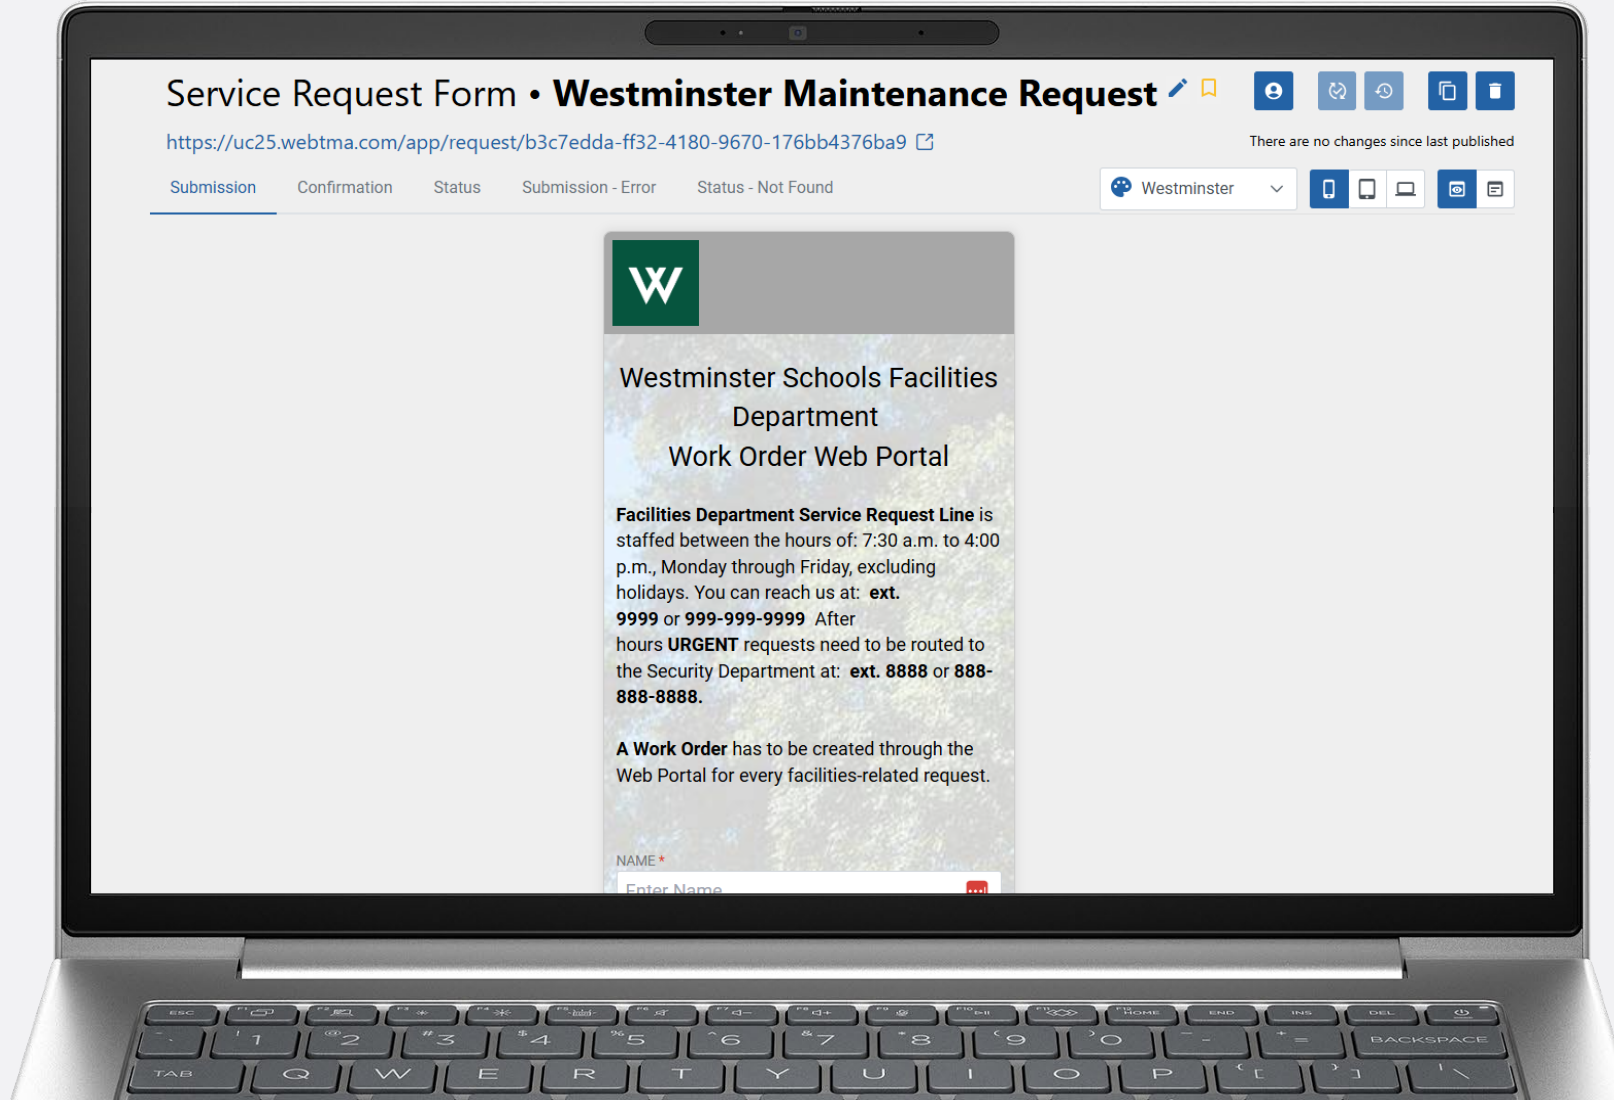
Service Request Form • **Westminster Maintenance Request**

https://uc25.webtma.com/app/request/b3c7edda-ff32-4180-9670-176bb4376ba9

There are no changes since last published

Submission Confirmation Status Submission - Error Status - Not Found

Westminster

W

Westminster Schools Facilities Department
Work Order Web Portal

**Facilities Department Service Request Line** is staffed between the hours of: 7:30 a.m. to 4:00 p.m., Monday through Friday, excluding holidays. You can reach us at: **ext. 9999** or **999-999-9999** After hours **URGENT** requests need to be routed to the Security Department at: **ext. 8888** or **888-888-8888.**

**A Work Order** has to be created through the Web Portal for every facilities-related request.

NAME *
Enter Name

ESC F1 F2 F3 F4 F5 F6 F7 F8 F9 F10 F11 F12 HOME END INS DEL
` 1 @ 2 # 3 $ 4 % 5 ^ 6 & 7 * 8 ( 9 ) 0 _ - + = BACKSPACE
TAB Q W E R T Y U I O P { [ } ] | \